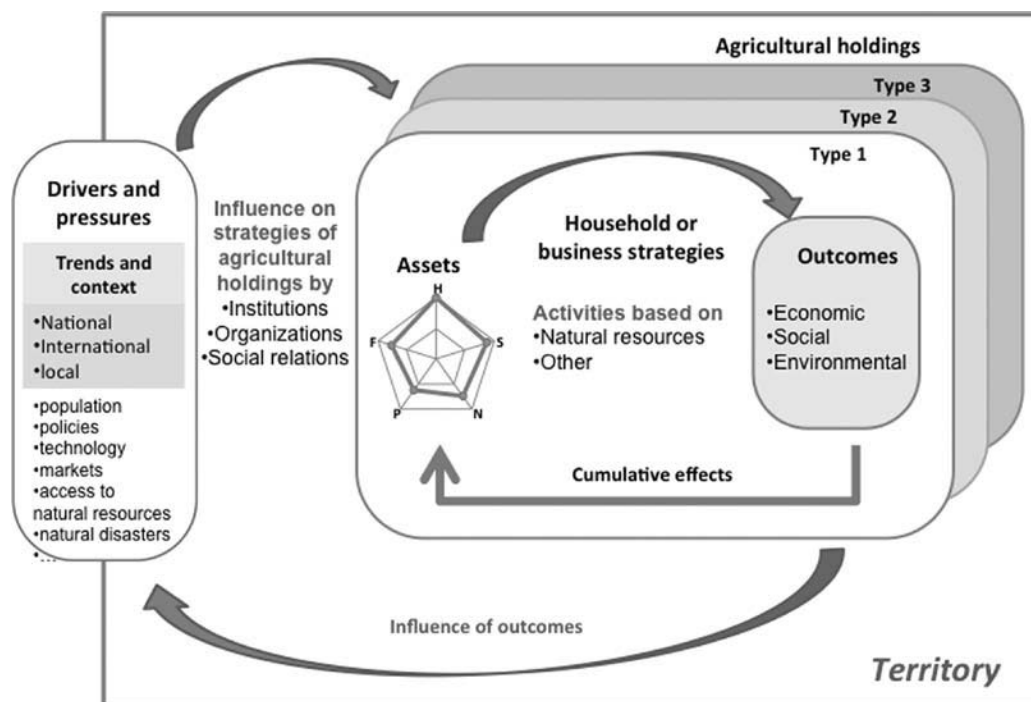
Agricultural holdings

Type 3

Type 2

Type 1

Drivers and pressures

Trends and context

•National
•International
•local

•population
•policies
•technology
•markets
•access to natural resources
•natural disasters
•...

Influence on strategies of agricultural holdings by
•Institutions
•Organizations
•Social relations

Assets

H
S
N
P
F

Household or business strategies

Activities based on
•Natural resources
•Other

Outcomes

•Economic
•Social
•Environmental

Cumulative effects

Influence of outcomes

Territory